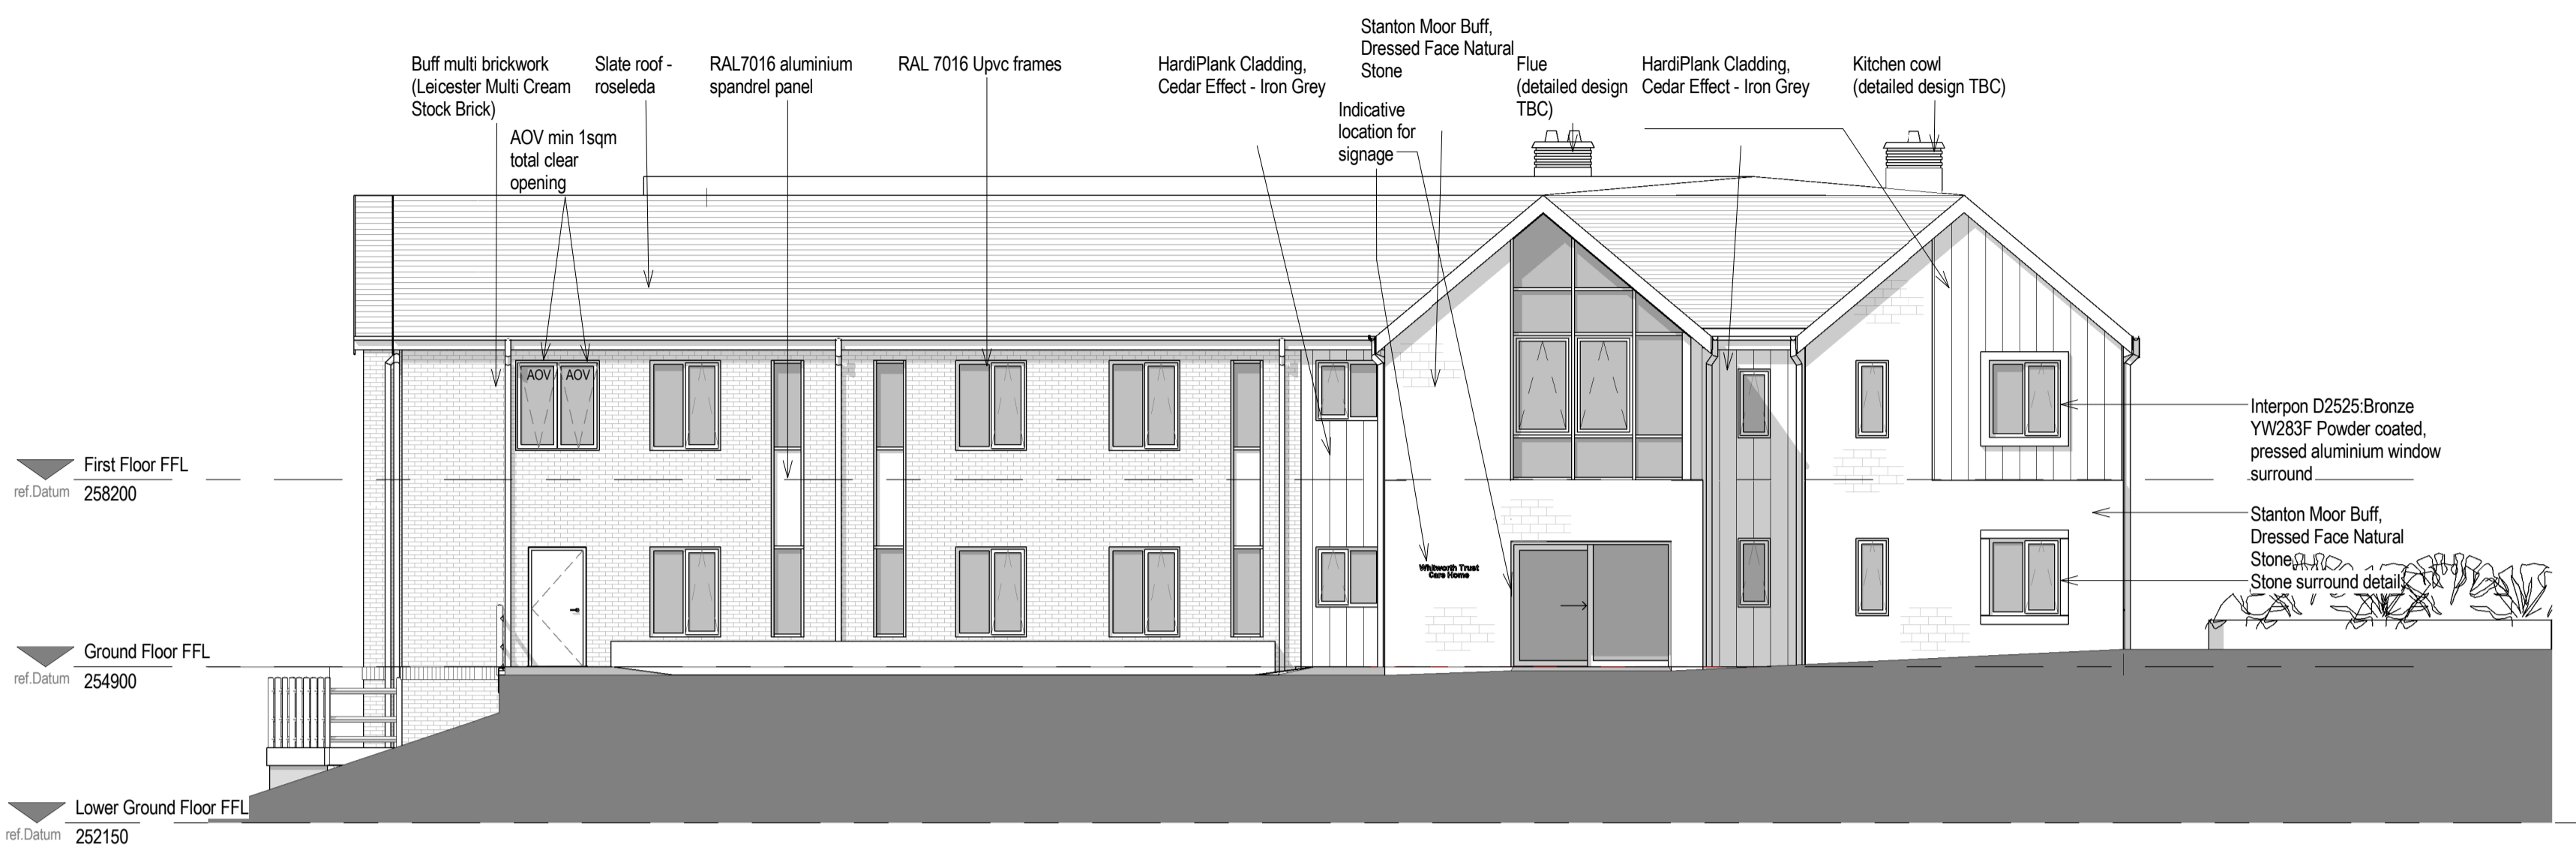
Buff multi brickwork (Leicester Multi Cream Stock Brick)

Slate roof - roseleda

RAL7016 aluminium spandrel panel

RAL 7016 Upvc frames

HardiPlank Cladding, Cedar Effect - Iron Grey

Stanton Moor Buff, Dressed Face Natural Stone

Flue (detailed design TBC)

HardiPlank Cladding, Cedar Effect - Iron Grey

Kitchen cowl (detailed design TBC)

AOV min 1sqm total clear opening

Indicative location for signage

AOV AOV

Whitworth Trust Care Home

Interpon D2525:Bronze YW283F Powder coated, pressed aluminium window surround

Stanton Moor Buff, Dressed Face Natural Stone

Stone surround detail

First Floor FFL
ref.Datum 258200

Ground Floor FFL
ref.Datum 254900

Lower Ground Floor FFL
ref.Datum 252150